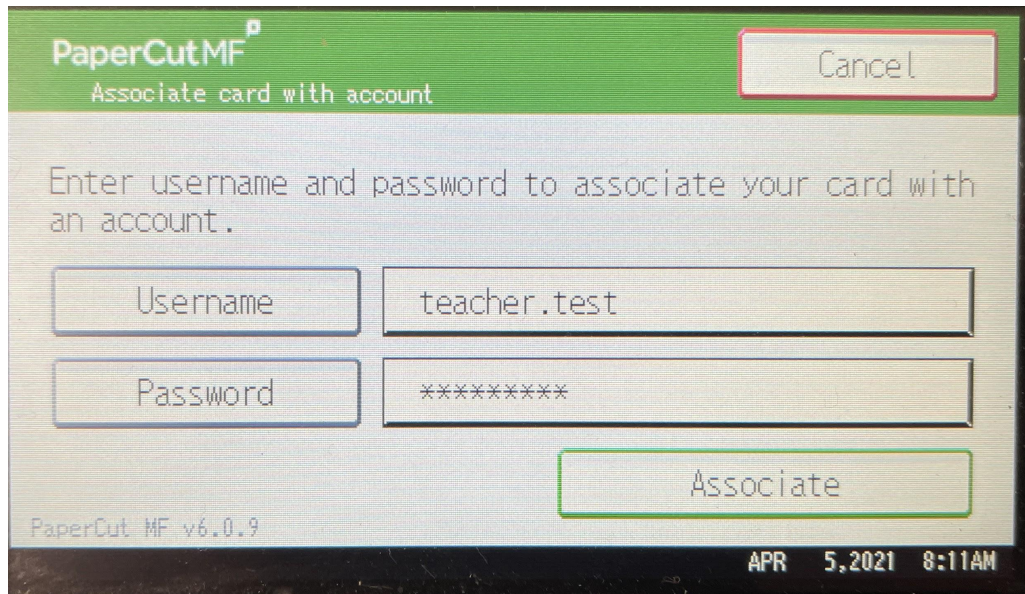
PaperCut MF
Associate card with account

Cancel

Enter username and password to associate your card with an account.

Username
teacher.test

Password
*********

Associate

PaperCut MF v6.0.9

APR 5,2021 8:11AM